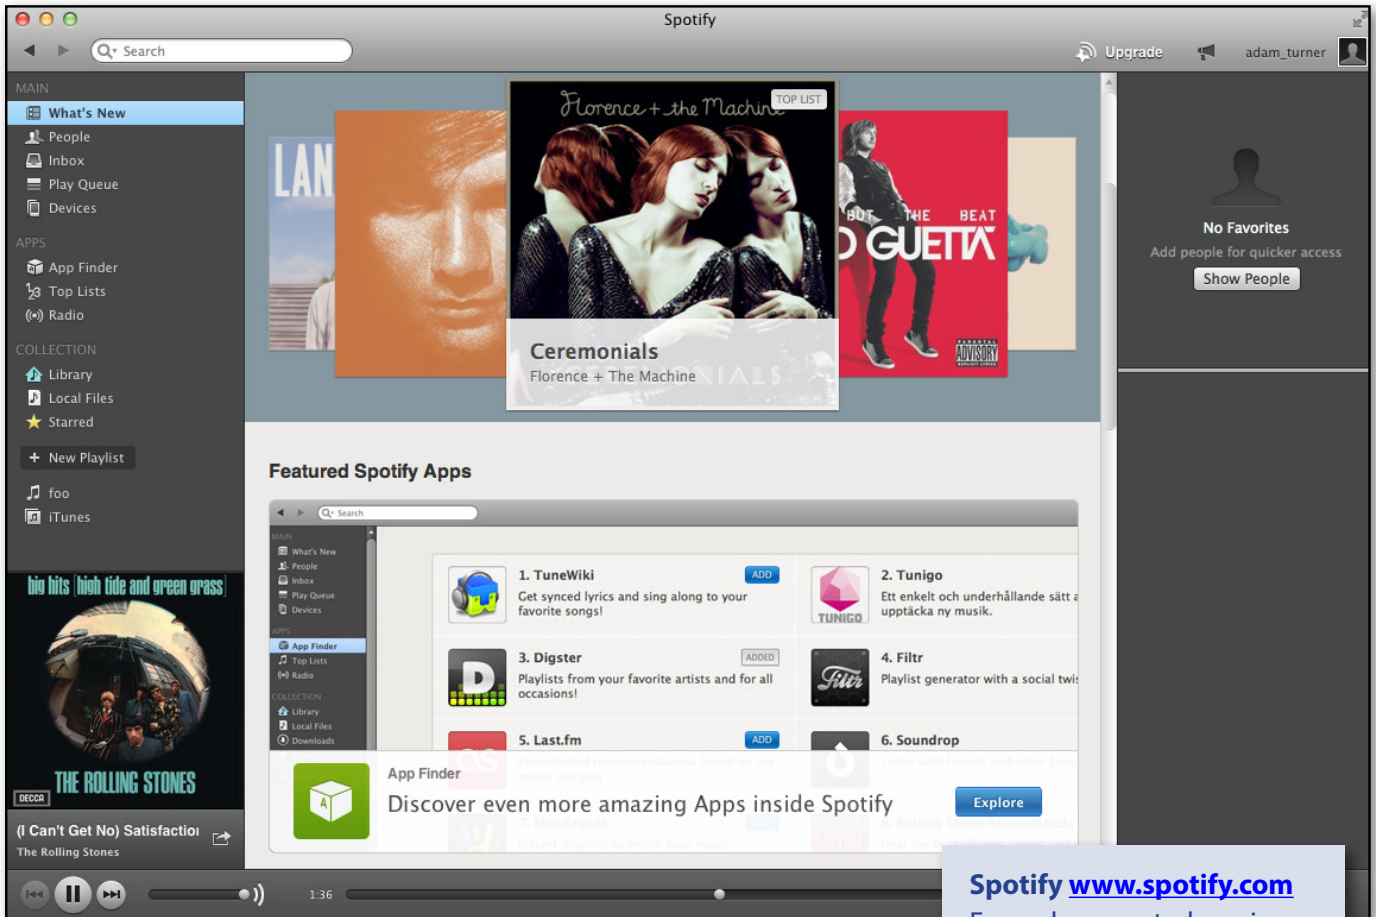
Spotify

Search

Upgrade

adam_turner

MAIN

What's New

People

Inbox

Play Queue

Devices

APPS

App Finder

Top Lists

Radio

COLLECTION

Library

Local Files

Starred

+ New Playlist

foo

iTunes

big hits (high tide and green grass)

THE ROLLING STONES

DECCA

(I Can't Get No) Satisfactio

The Rolling Stones

LAN

Florence + the Machine

TOP LIST

Ceremonials

Florence + The Machine

BUT THE BEAT

D GUETTA

No Favorites

Add people for quicker access

Show People

Featured Spotify Apps

1. TuneWiki

ADD

Get synced lyrics and sing along to your favorite songs!

2. Tunigo

Ett enkelt och underhållande sätt a upptäcka ny musik.

TUNIGO

3. Digster

ADDED

Playlists from your favorite artists and for all occasions!

4. Filtr

Playlist generator with a social twis

5. Last.fm

ADD

6. Soundrop

App Finder

Discover even more amazing Apps inside Spotify

Explore

1:36

Spotify www.spotify.com